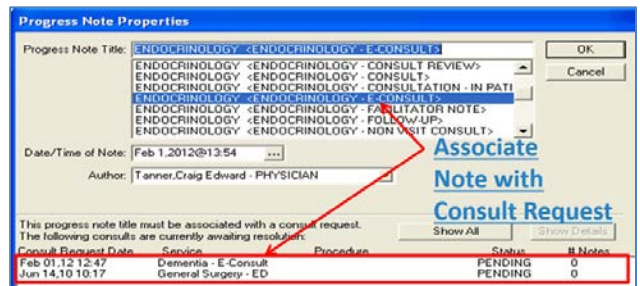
Progress Note Properties

Progress Note Title: ENDOCRINOLOGY <ENDOCRINOLOGY - E-CONSULT>

OK

Cancel

ENDOCRINOLOGY <ENDOCRINOLOGY - CONSULT REVIEW>
ENDOCRINOLOGY <ENDOCRINOLOGY - CONSULT>
ENDOCRINOLOGY <ENDOCRINOLOGY - CONSULTATION - IN PATI
ENDOCRINOLOGY <ENDOCRINOLOGY - E-CONSULT>
ENDOCRINOLOGY <ENDOCRINOLOGY - FACILITATOR NOTE>
ENDOCRINOLOGY <ENDOCRINOLOGY - FOLLOW-UP>
ENDOCRINOLOGY <ENDOCRINOLOGY - NON VISIT CONSULT>

Date/Time of Note: Feb 1,2012@13:54 ...

Author: Tanner,Craig Edward - PHYSICIAN

Associate Note with Consult Request

This progress note title must be associated with a consult request. The following consults are currently awaiting resolution:

Show All

Show Details

| Consult Request Date | Service | Procedure | Status | # Notes |
|---|---|---|---|---|
| Feb 01,12 12:47 | Dementia - E-Consult | | PENDING | 0 |
| Jun 14,10 10:17 | General Surgery - ED | | PENDING | 0 |